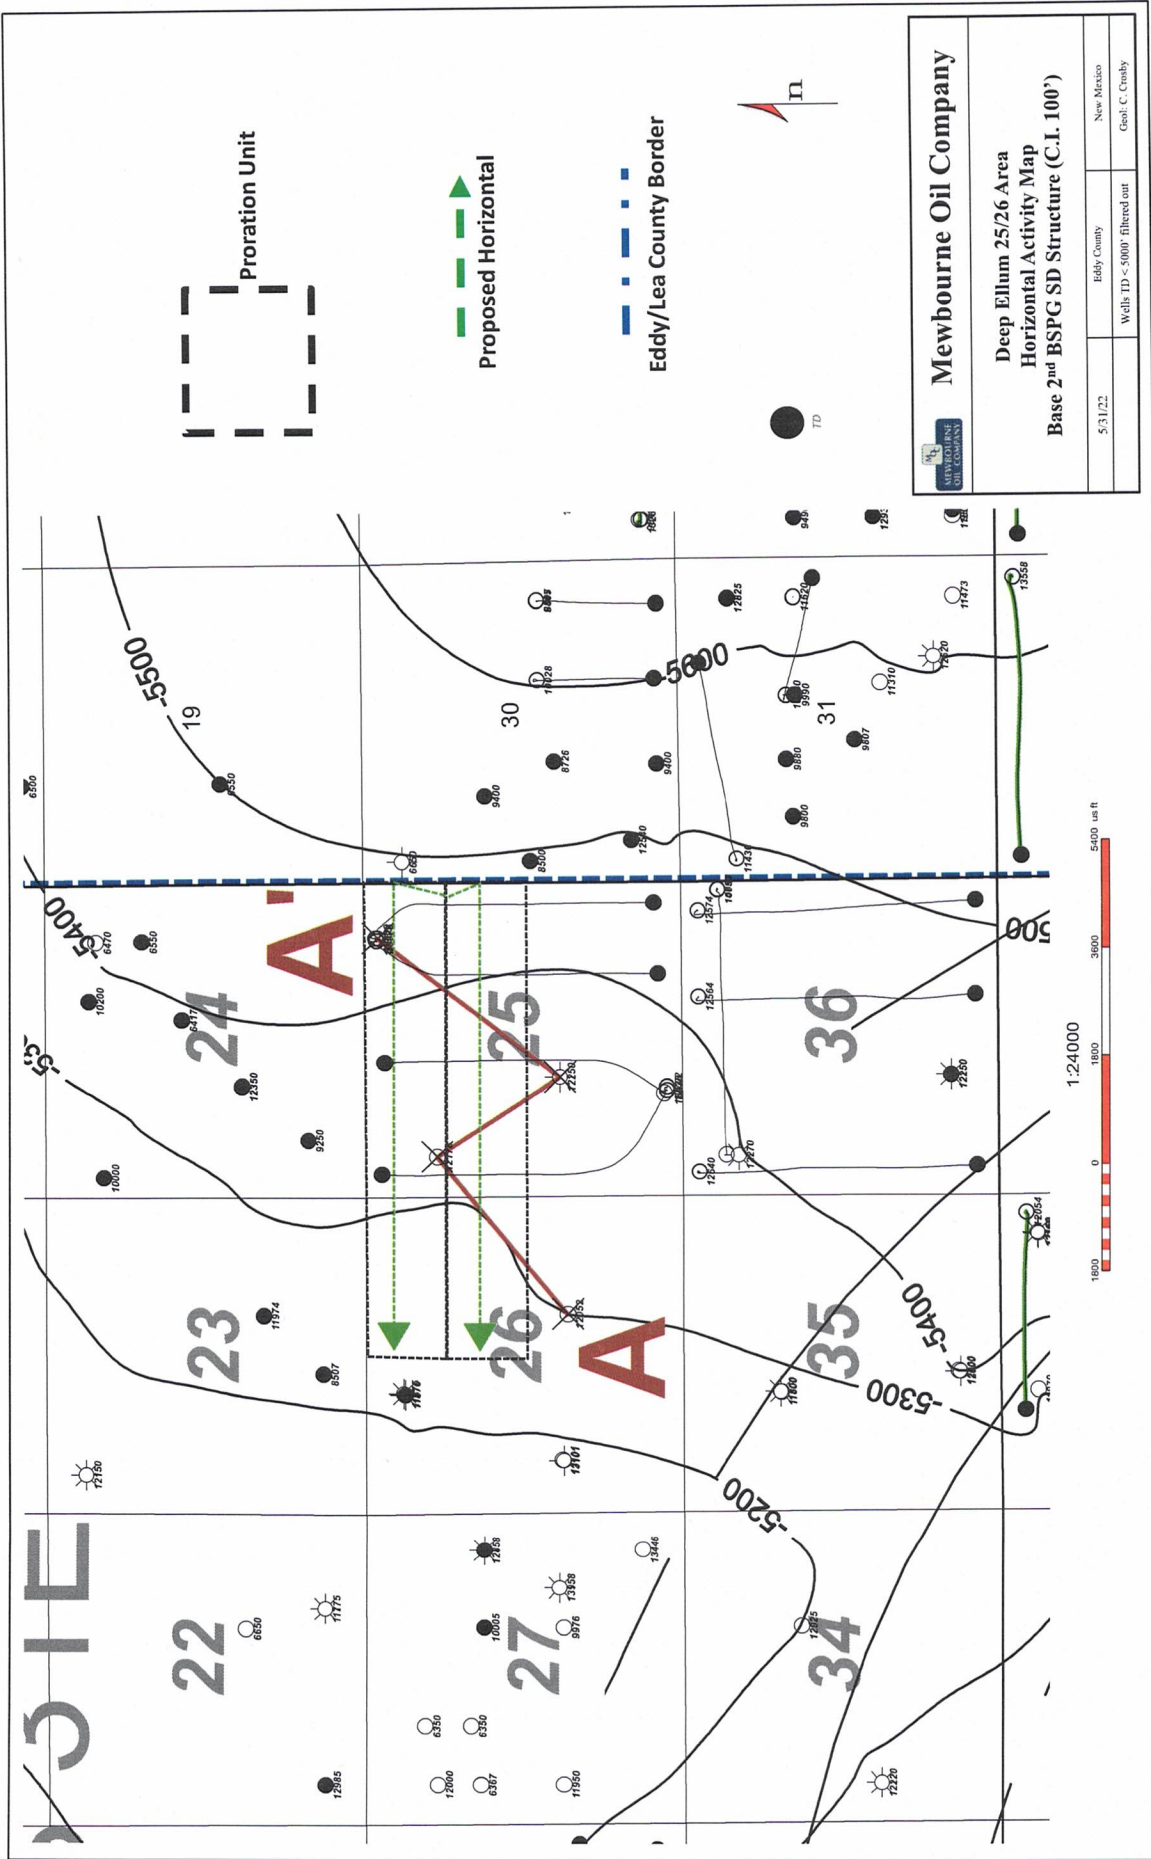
Proration Unit

Proposed Horizontal

Eddy/Lea County Border

TD

n

Mewbourne Oil Company

Deep Ellum 25/26 Area
Horizontal Activity Map
Base 2nd BSPG SD Structure (C.I. 100')

| 5/31/22 | Eddy County | New Mexico |
|---|---|---|
| | Wells TD < 5000' filtered out | Geol: C. Crosby |

MEWBOURNE OIL COMPANY

-5500
19
30
31
-5600
-5400
-5500
-5400
-5300
-5200
A'
A
22
23
24
25
26
27
34
35
36
6500
6470
6550
10200
6417
12350
9250
10000
11974
8507
11076
13101
12150
11175
12158
6650
10005
13938
9976
13446
12825
6350
6350
12000
6367
11950
12985
12120
5550
9400
8726
9400
9880
9800
9807
8500
12580
6650
11028
8975
12825
11620
11310
12620
11473
13558
9990
1143
12574
12564
12350
12540
12470
12358
12350
12054
12000
11600
9900
12825

1:24000
1800 0 1800 3600 5400 us ft